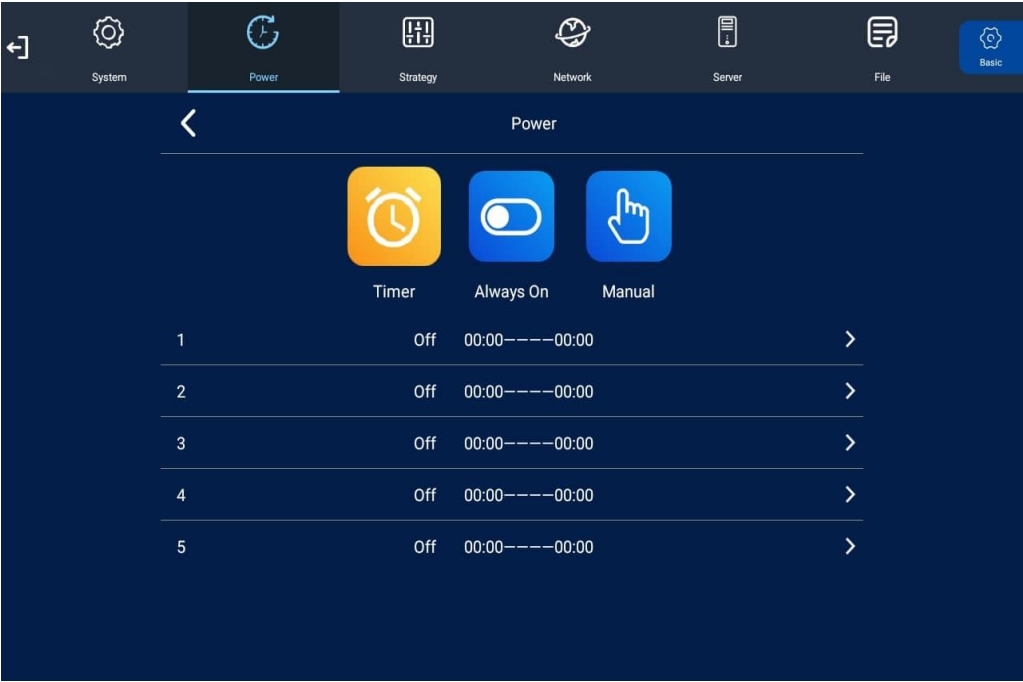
System Power Strategy Network Server File Basic

Power

Timer Always On Manual

| 1 | Off | 00:00————00:00 |
|---|---|---|
| 2 | Off | 00:00————00:00 |
| 3 | Off | 00:00————00:00 |
| 4 | Off | 00:00————00:00 |
| 5 | Off | 00:00————00:00 |